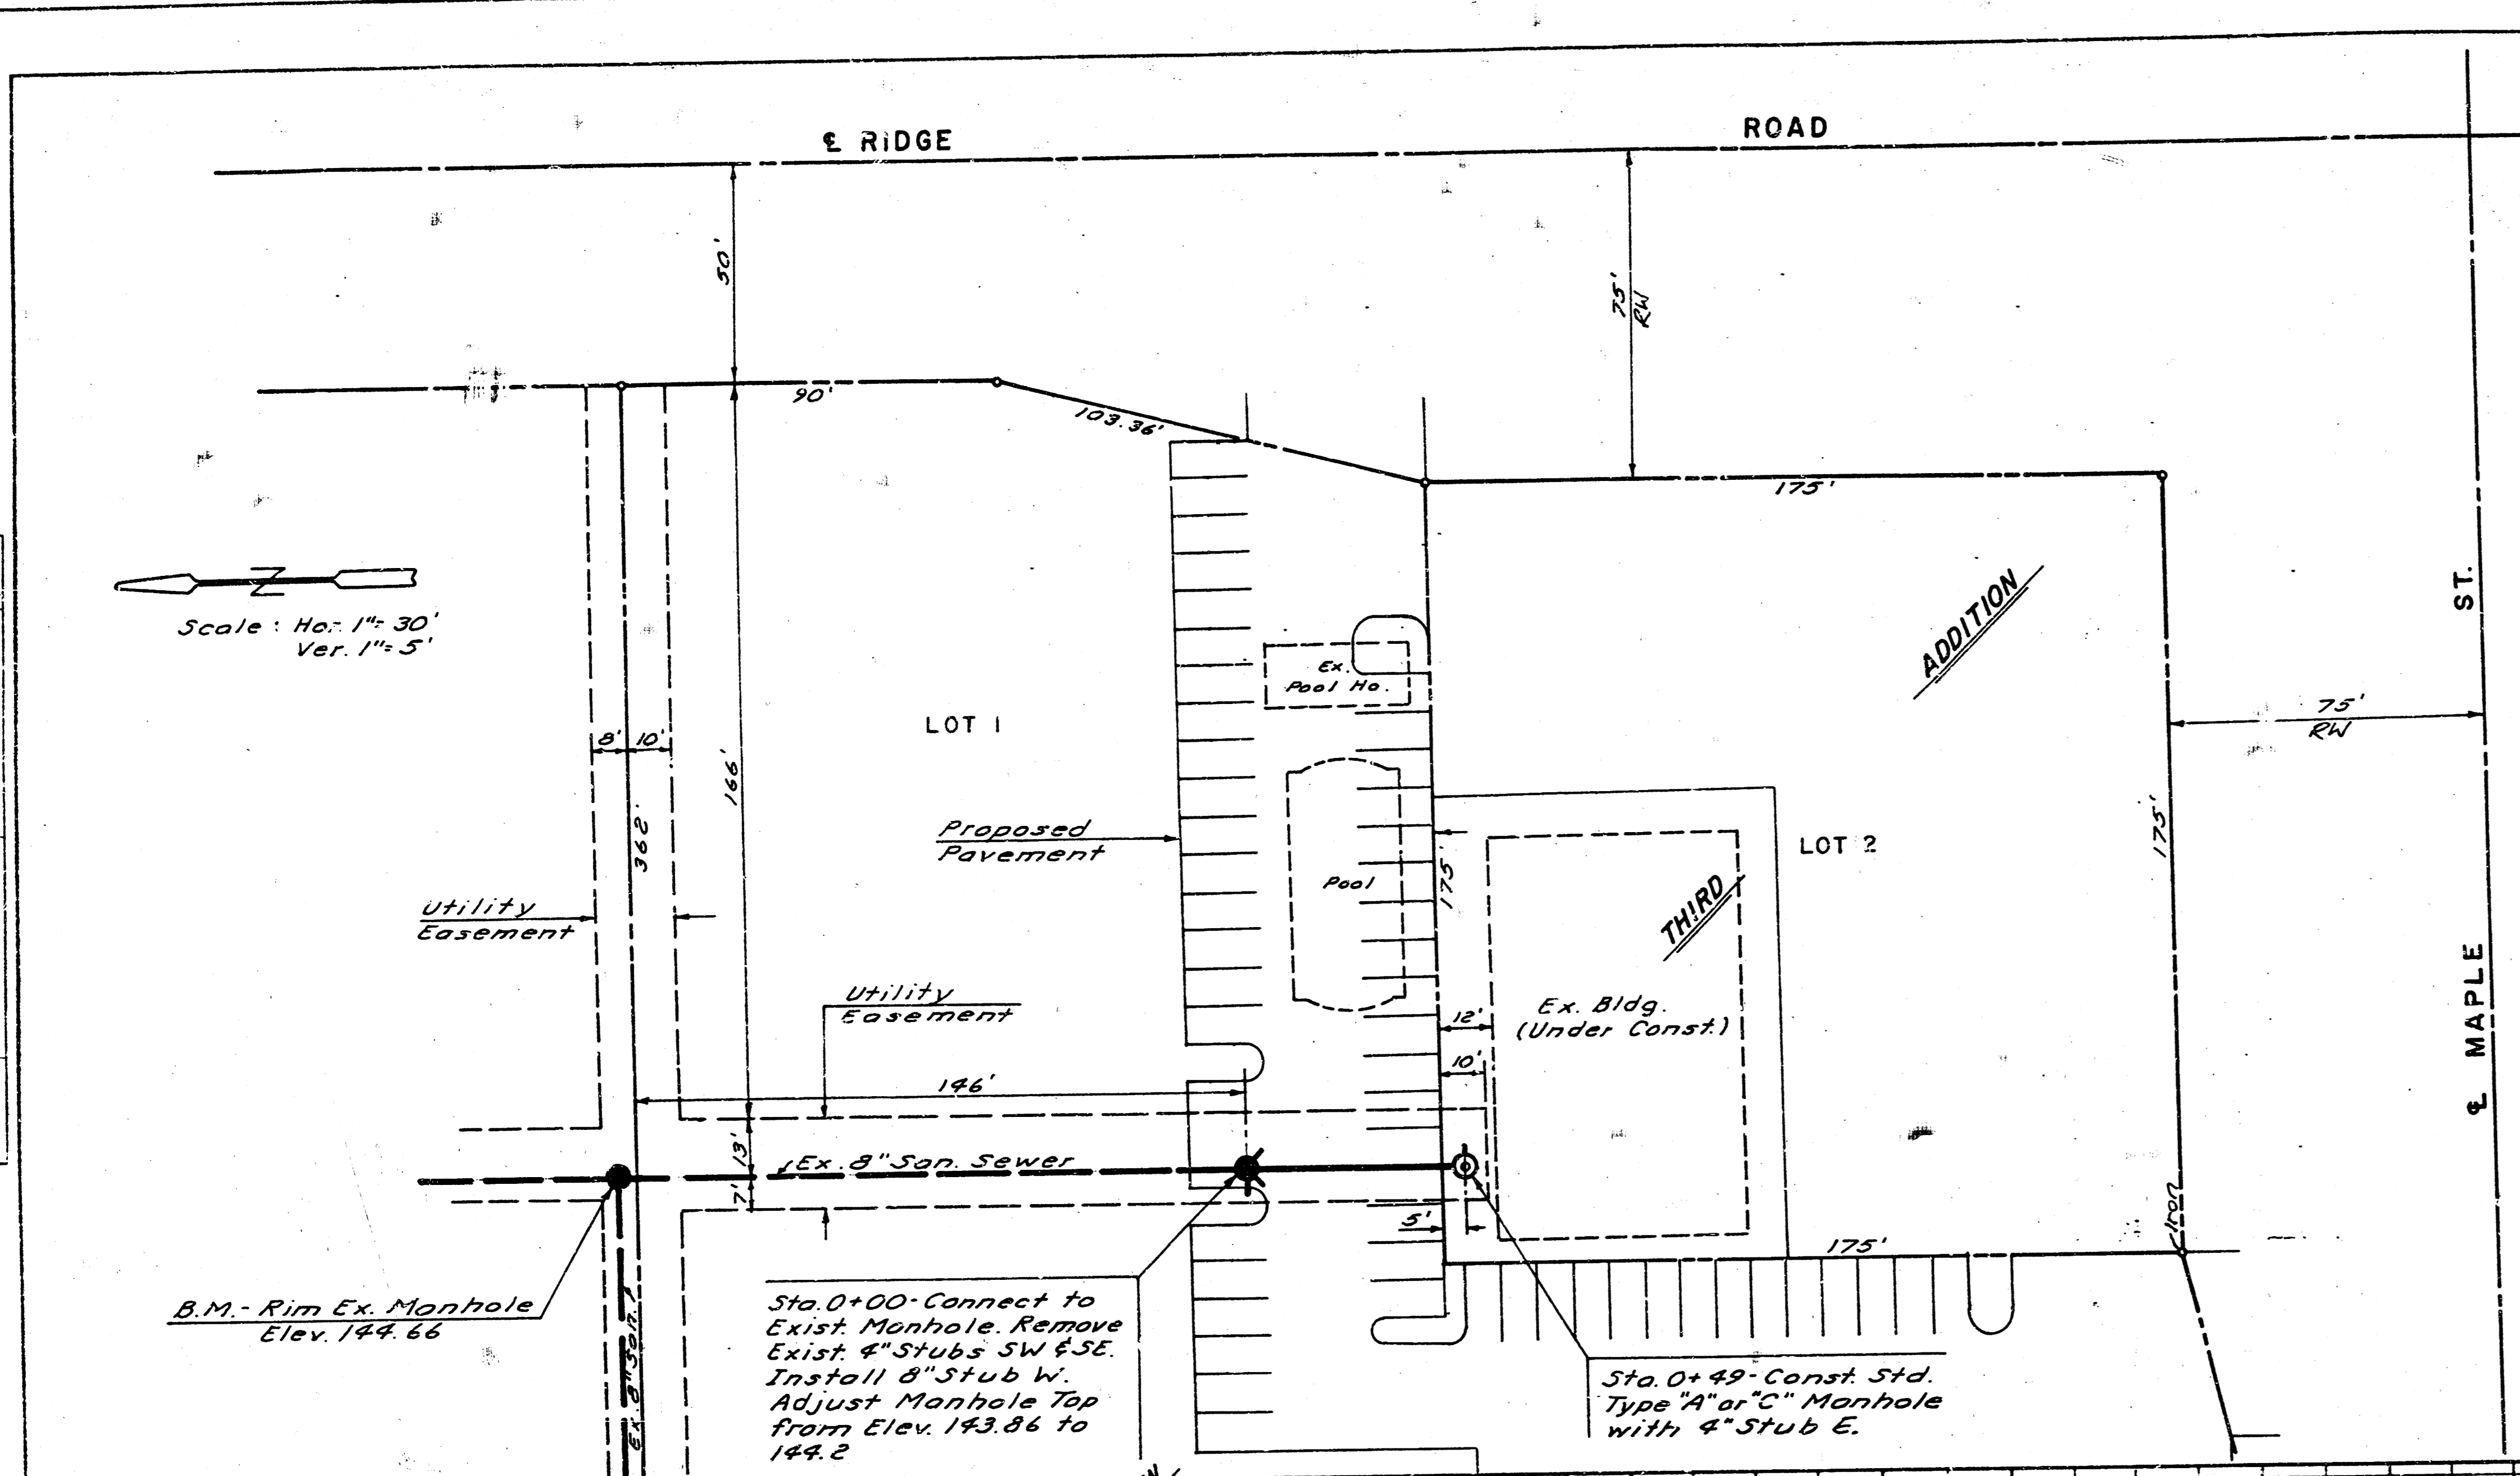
℄ RIDGE ROAD

50'

75' RW

90'

103.36'

175'

Scale : Hor. 1"= 30'
Ver. 1"= 5'

ADDITION

Ex. Pool Ho.

75' RW

LOT 1

8' 10'

166'

362'

Proposed Pavement

Pool

175'

THIRD

LOT 2

175'

Utility Easement

Utility Easement

Ex. Bldg. (Under Const.)

12'

10'

146'

13'

℄ Ex. 8" San. Sewer

7'

5'

175'

Iron

B.M.- Rim Ex. Manhole
Elev. 144.66

Ex. 8" San. S

Sta. 0+00- Connect to Exist. Manhole. Remove Exist. 4" Stubs SW & SE. Install 8" Stub W. Adjust Manhole Top from Elev. 143.86 to 144.2

Sta. 0+49- Const. Std. Type "A" or "C" Manhole with 4" Stub E.

℄ MAPLE ST.